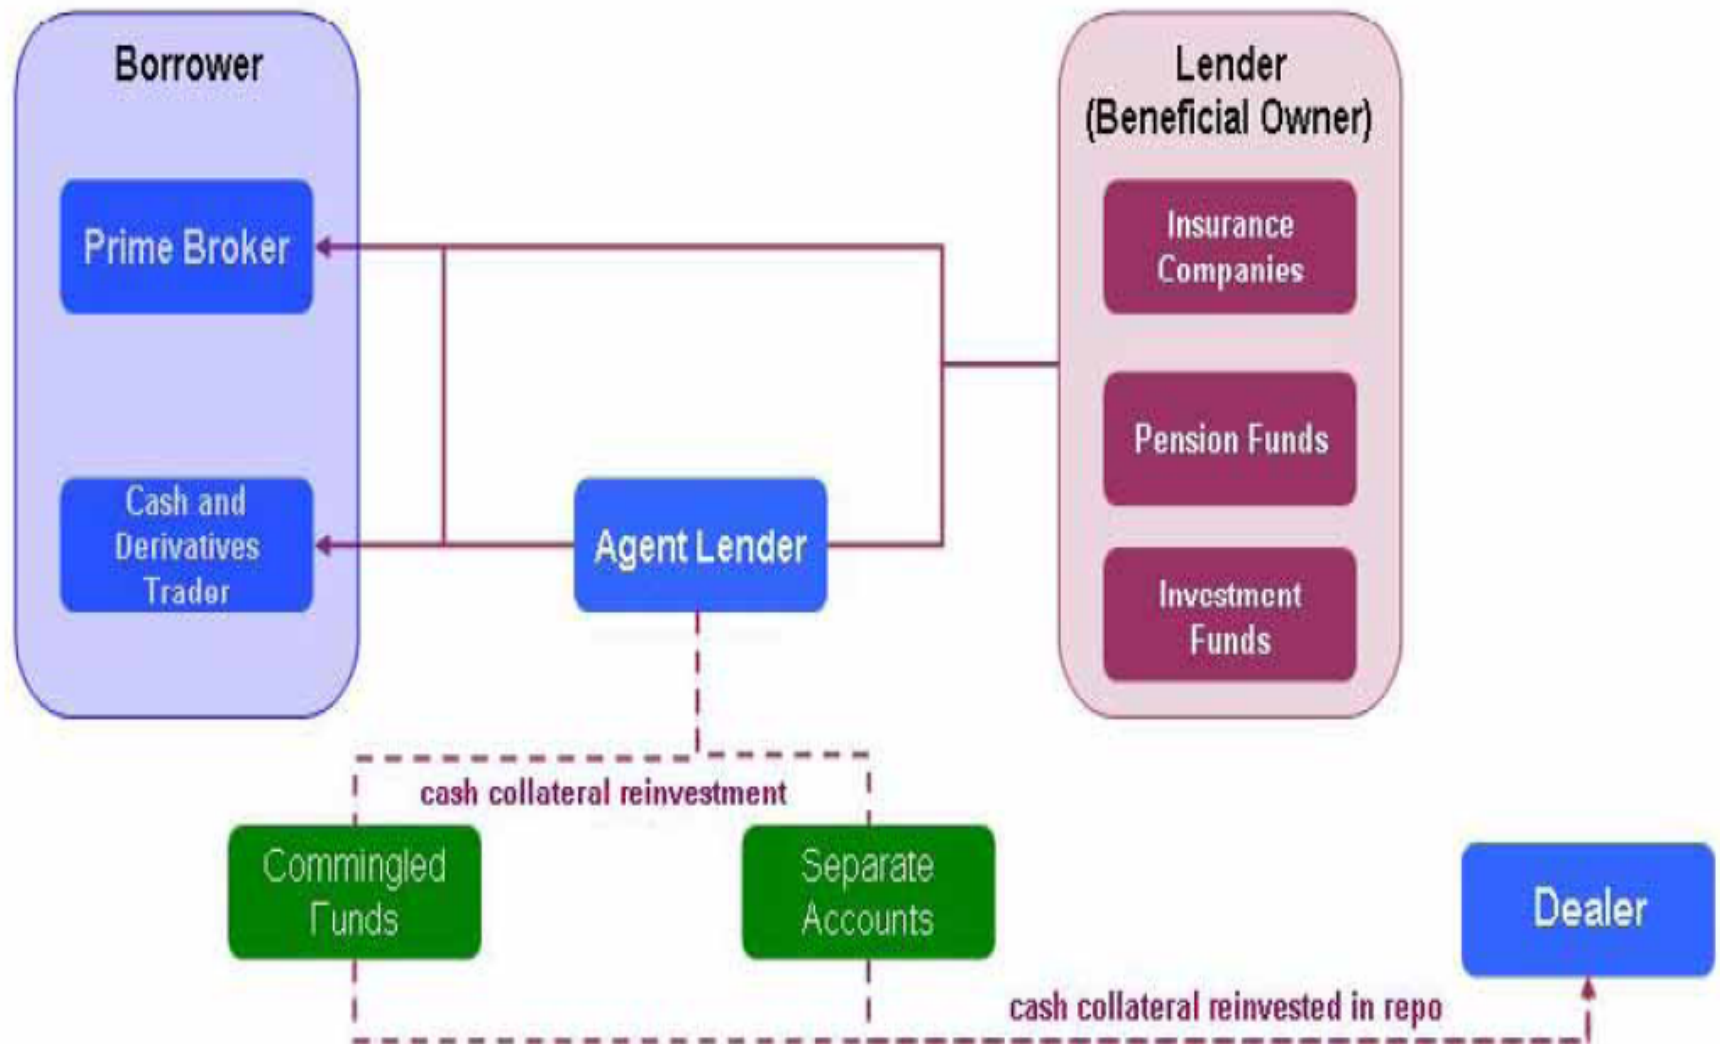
Borrower

Prime Broker

Cash and Derivatives Trader

Lender (Beneficial Owner)

Insurance Companies

Pension Funds

Investment Funds

Agent Lender

cash collateral reinvestment

Commingled Funds

Separate Accounts

Dealer

cash collateral reinvested in repo